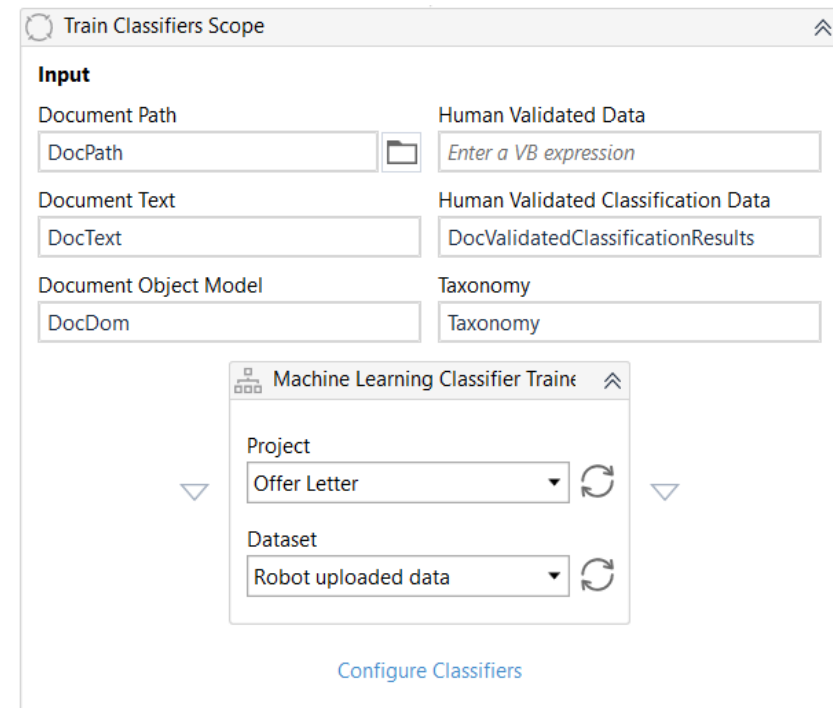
Train Classifiers Scope

Input

Document Path

DocPath

Human Validated Data

Enter a VB expression

Document Text

DocText

Human Validated Classification Data

DocValidatedClassificationResults

Document Object Model

DocDom

Taxonomy

Taxonomy

Machine Learning Classifier Traine

Project

Offer Letter

Dataset

Robot uploaded data

Configure Classifiers